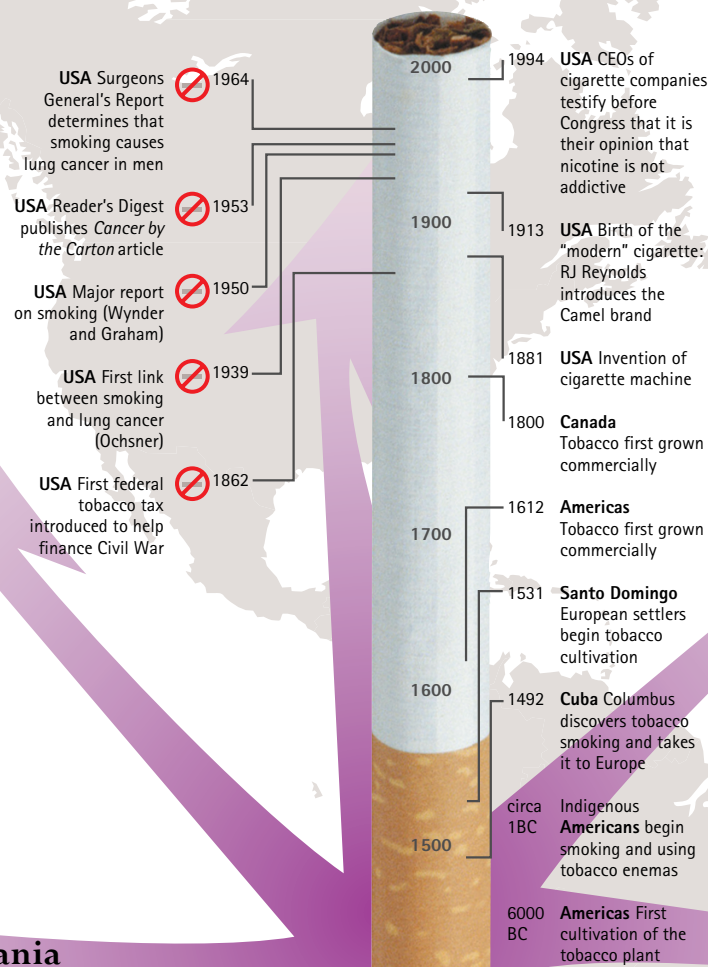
**USA** Surgeons General's Report determines that smoking causes lung cancer in men

1964

**USA** Reader's Digest publishes *Cancer by the Carton* article

1953

**USA** Major report on smoking (Wynder and Graham)

1950

**USA** First link between smoking and lung cancer (Ochsner)

1939

**USA** First federal tobacco tax introduced to help finance Civil War

1862

2000

1900

1800

1700

1600

1500

1994 **USA** CEOs of cigarette companies testify before Congress that it is their opinion that nicotine is not addictive

1913 **USA** Birth of the "modern" cigarette: RJ Reynolds introduces the Camel brand

1881 **USA** Invention of cigarette machine

1800 **Canada** Tobacco first grown commercially

1612 **Americas** Tobacco first grown commercially

1531 **Santo Domingo** European settlers begin tobacco cultivation

1492 **Cuba** Columbus discovers tobacco smoking and takes it to Europe

circa 1BC Indigenous **Americans** begin smoking and using tobacco enemas

6000 BC **Americas** First cultivation of the tobacco plant

ania